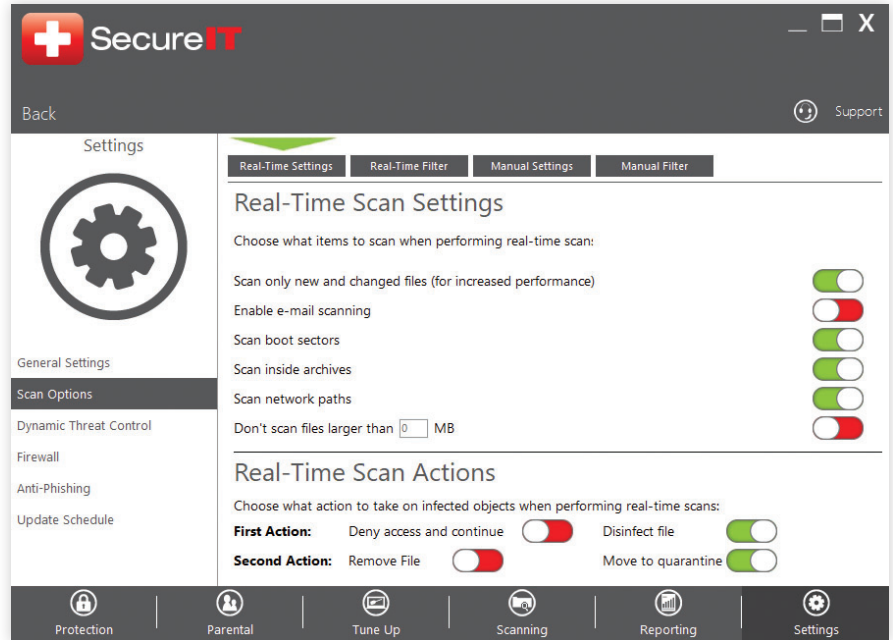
SecureIT

_ ☐ X

Back

Support

Settings

General Settings
Scan Options
Dynamic Threat Control
Firewall
Anti-Phishing
Update Schedule

Real-Time Settings | Real-Time Filter | Manual Settings | Manual Filter

Real-Time Scan Settings

Choose what items to scan when performing real-time scans:

Scan only new and changed files (for increased performance)
Enable e-mail scanning
Scan boot sectors
Scan inside archives
Scan network paths
Don't scan files larger than 0 MB

Real-Time Scan Actions

Choose what action to take on infected objects when performing real-time scans:

First Action: Deny access and continue
Disinfect file
Second Action: Remove File
Move to quarantine

Protection | Parental | Tune Up | Scanning | Reporting | Settings